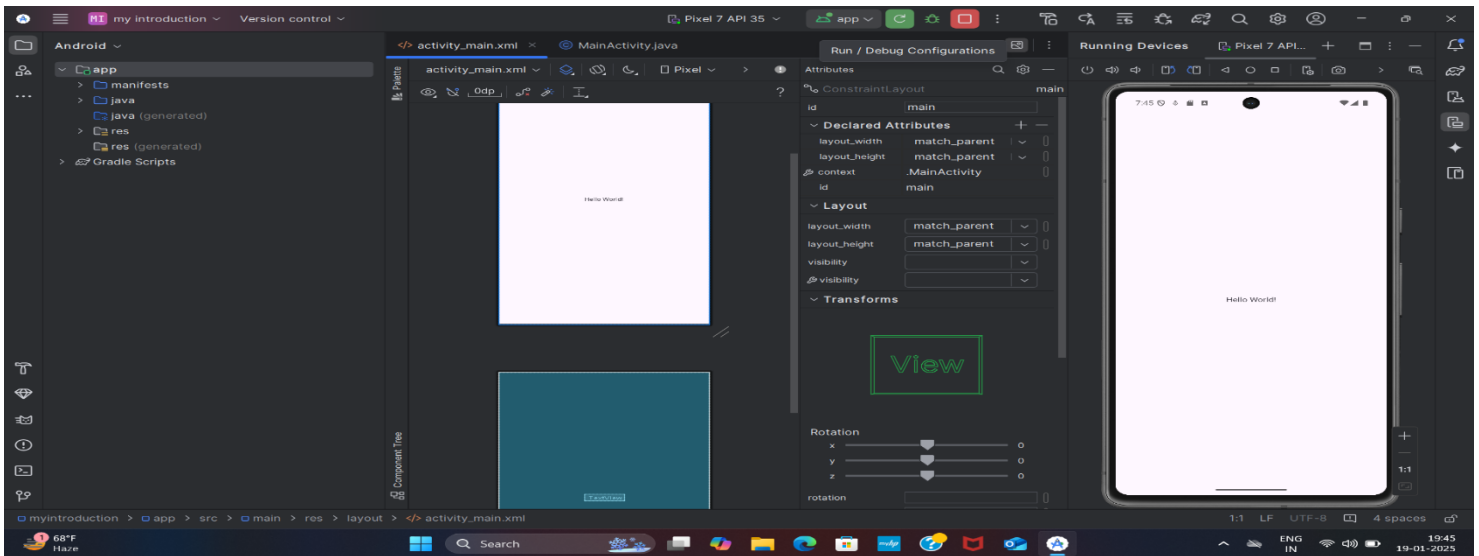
MI my introduction Version control

Pixel 7 API 35 app

Android

app
manifests
java
java (generated)
res
res (generated)
Gradle Scripts

activity_main.xml × MainActivity.java

Run / Debug Configurations

activity_main.xml Pixel

0dp

Palette

Hello World!

TextView

Component Tree

Attributes
ConstraintLayout main
id main
Declared Attributes
layout_width match_parent
layout_height match_parent
context .MainActivity
id main
Layout
layout_width match_parent
layout_height match_parent
visibility
visibility
Transforms

View

Rotation
x 0
y 0
z 0
rotation

Running Devices Pixel 7 API...

7:45

Hello World!

1:1

myintroduction > app > src > main > res > layout > activity_main.xml

1:1 LF UTF-8 4 spaces

68°F
Haze

Search

ENG
IN

19:45
19-01-2025